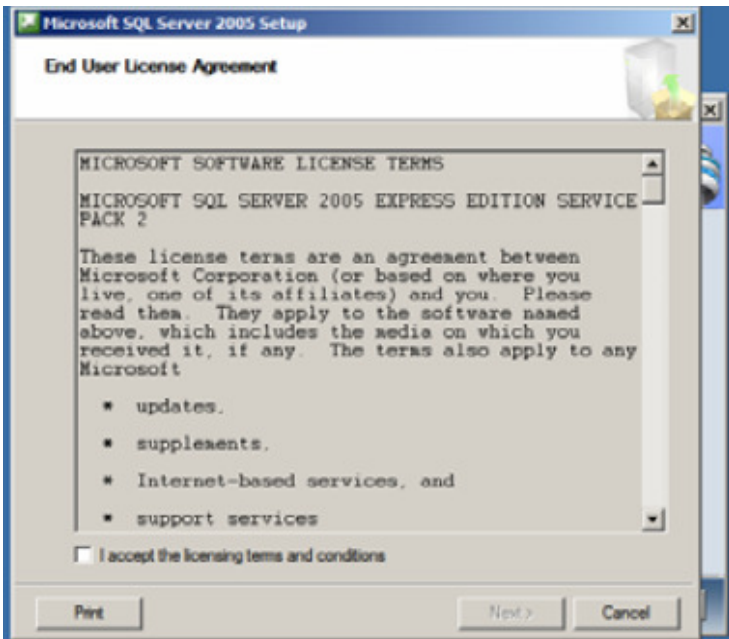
Microsoft SQL Server 2005 Setup

End User License Agreement

MICROSOFT SOFTWARE LICENSE TERMS

MICROSOFT SQL SERVER 2005 EXPRESS EDITION SERVICE PACK 2

These license terms are an agreement between Microsoft Corporation (or based on where you live, one of its affiliates) and you. Please read them. They apply to the software named above, which includes the media on which you received it, if any. The terms also apply to any Microsoft

* updates,

* supplements,

* Internet-based services, and

* support services

I accept the licensing terms and conditions

Print

Next >

Cancel